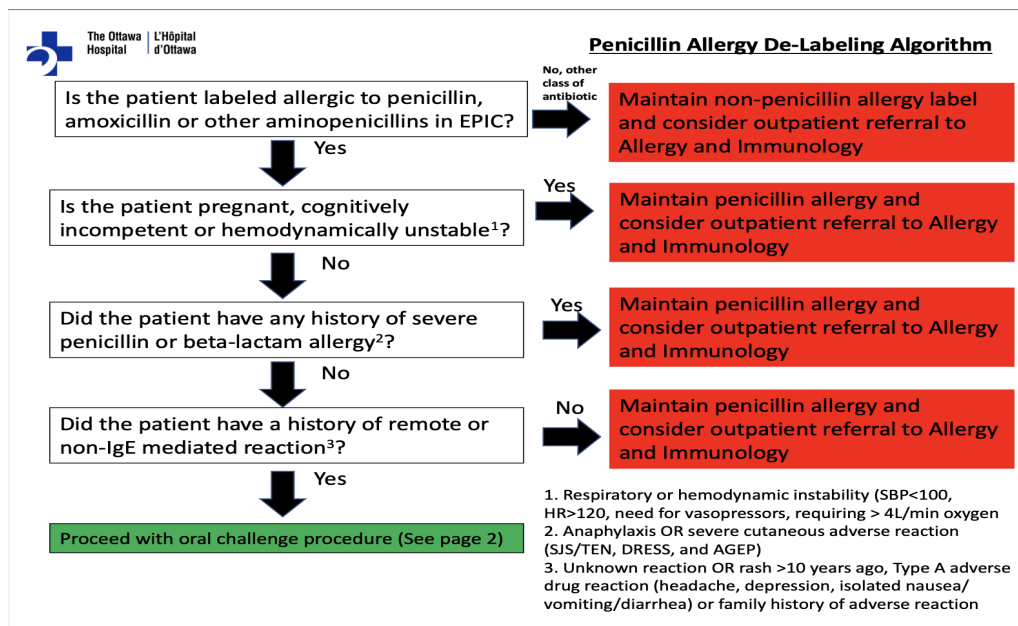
The Ottawa Hospital | L'Hôpital d'Ottawa

Penicillin Allergy De-Labeling Algorithm

Is the patient labeled allergic to penicillin, amoxicillin or other aminopenicillins in EPIC?

No, other class of antibiotic

Maintain non-penicillin allergy label and consider outpatient referral to Allergy and Immunology

Yes

Is the patient pregnant, cognitively incompetent or hemodynamically unstable$^1$?

Yes

Maintain penicillin allergy and consider outpatient referral to Allergy and Immunology

No

Did the patient have any history of severe penicillin or beta-lactam allergy$^2$?

Yes

Maintain penicillin allergy and consider outpatient referral to Allergy and Immunology

No

Did the patient have a history of remote or non-IgE mediated reaction$^3$?

No

Maintain penicillin allergy and consider outpatient referral to Allergy and Immunology

Yes

Proceed with oral challenge procedure (See page 2)

1. Respiratory or hemodynamic instability (SBP<100, HR>120, need for vasopressors, requiring > 4L/min oxygen
2. Anaphylaxis OR severe cutaneous adverse reaction (SJS/TEN, DRESS, and AGEP)
3. Unknown reaction OR rash >10 years ago, Type A adverse drug reaction (headache, depression, isolated nausea/ vomiting/diarrhea) or family history of adverse reaction